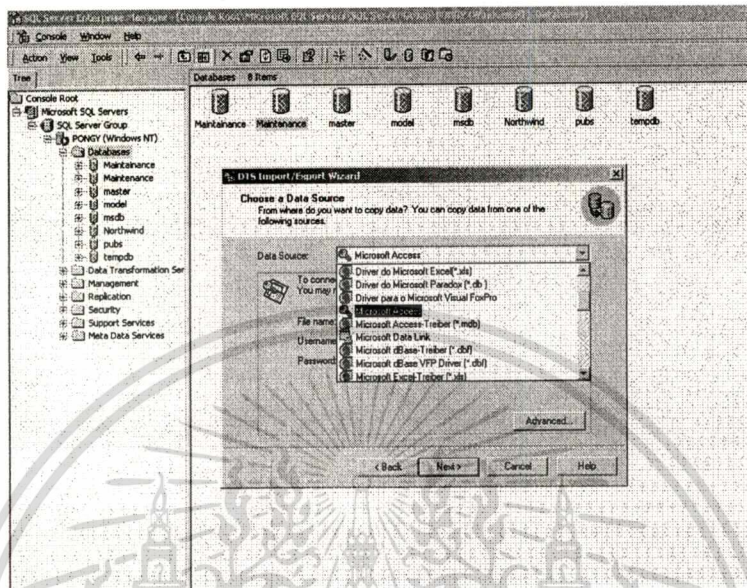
SQL Server Enterprise Manager - [Console Root\Microsoft SQL Servers\SQL Server Group\PONGY (Windows NT)\Databases]

Console Window Help

Action View Tools

Tree

Console Root
Microsoft SQL Servers
SQL Server Group
PONGY (Windows NT)
Databases
Maintainance
Maintenance
master
model
msdb
Northwind
pubs
tempdb
Data Transformation Ser
Management
Replication
Security
Support Services
Meta Data Services

Databases 8 Items

Maintainance Maintenance master model msdb Northwind pubs tempdb

DTS Import/Export Wizard

Choose a Data Source
From where do you want to copy data? You can copy data from one of the following sources.

Data Source: Microsoft Access

To conne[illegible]
You may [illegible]

File name
Username
Password

Driver do Microsoft Excel(*.xls)
Driver do Microsoft Paradox (*.db )
Driver para o Microsoft Visual FoxPro
Microsoft Access
Microsoft Access-Treiber (*.mdb)
Microsoft Data Link
Microsoft dBase-Treiber (*.dbf)
Microsoft dBase VFP Driver (*.dbf)
Microsoft Excel-Treiber (*.xls)

Advanced...

< Back Next > Cancel Help